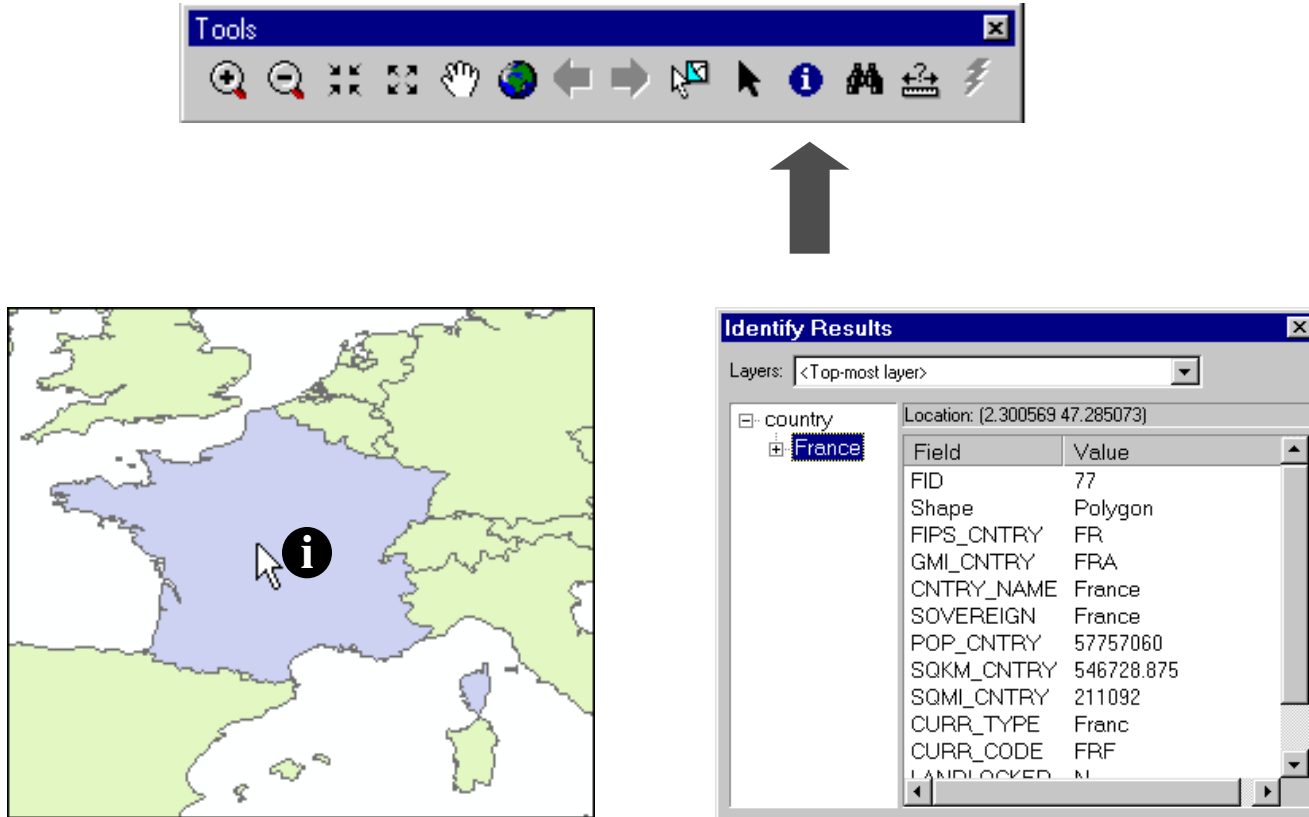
Tools

Identify Results

Layers: <Top-most layer>

country
France

Location: (2.300569 47.285073)

| Field | Value |
|---|---|
| FID | 77 |
| Shape | Polygon |
| FIPS_CNTRY | FR |
| GMI_CNTRY | FRA |
| CNTRY_NAME | France |
| SOVEREIGN | France |
| POP_CNTRY | 57757060 |
| SQKM_CNTRY | 546728.875 |
| SQMI_CNTRY | 211092 |
| CURR_TYPE | Franc |
| CURR_CODE | FRF |
| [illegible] | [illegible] |